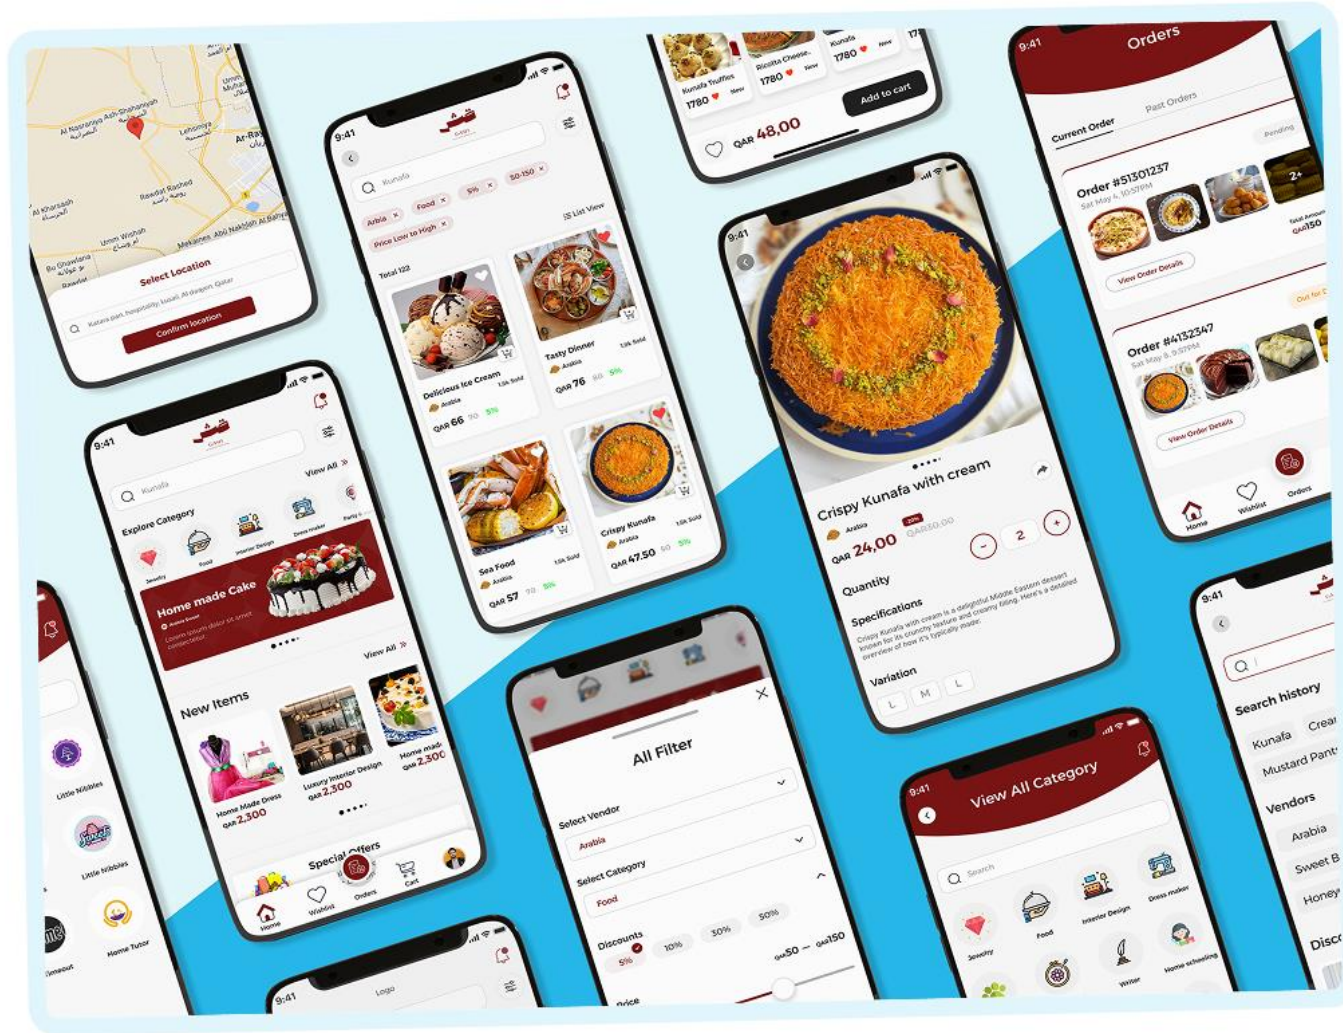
Select Location
Confirm location

9:41
Kunafa
Food
5%
50-150
Arbia
Price Low to High
List View
Total 122
Delicious Ice Cream
Arabia
QAR 66 70 5%
Tasty Dinner
Arabia
QAR 76 80 5%
Sea Food
Arabia
QAR 57 70 5%
Crispy Kunafa
Arabia
QAR 47.50 50 5%

Kunafa Truffles
1780
Ricotta Cheese
1780
Kunafa
1780
Add to cart
QAR 48,00

9:41
Orders
Current Order
Past Orders
Order #51301237
Pending
View Order Details
Order #4132347
View Order Details
Home
Wishlist
Orders

9:41
Kunafa
View All
Explore Category
Jewelry
Food
Interior Design
Dress maker
Home made Cake
View All
New Items
Home Made Dress
QAR 2,300
Luxury Interior Design
QAR 2,300
Home made
QAR 2,300
Special Offers
Home
Wishlist
Orders
Cart

9:41
Crispy Kunafa with cream
Arabia
QAR 24,00
QAR30.00
2
Quantity
Specifications
Crispy Kunafa with cream is a delightful Middle Eastern dessert known for its crunchy texture and creamy filling. Here's a detailed overview of how it's typically made:
Variation
L
M
L

Little Nibbles
Little Nibbles
Home Tutor
Timeout

All Filter
Select Vendor
Arabia
Select Category
Food
Discounts
5%
10%
30%
50%
QAR50
QAR150
Price

9:41
View All Category
Search
Jewelry
Food
Interior Design
Dress maker
Writer
Home schooling

9:41
Search history
Kunafa
Crea
Mustard Pant
Vendors
Arabia
Sweet B
Honey
Disc

9:41
Logo